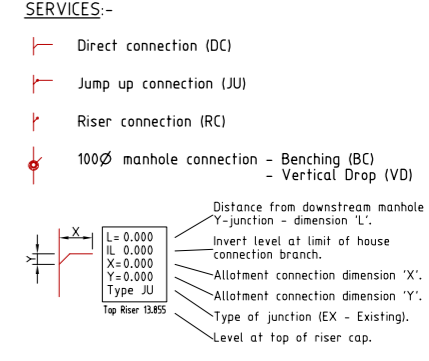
SERVICES:-

Direct connection (DC)

Jump up connection (JU)

Riser connection (RC)

100Ø manhole connection - Benching (BC)
- Vertical Drop (VD)

X

Y

L= 0.000
IL 0.000
X= 0.000
Y= 0.000
Type JU

Top Riser 13.855

Distance from downstream manhole Y-junction - dimension 'L'.

Invert level at limit of house connection branch.

Allotment connection dimension 'X'.

Allotment connection dimension 'Y'.

Type of junction (EX - Existing).

Level at top of riser cap.